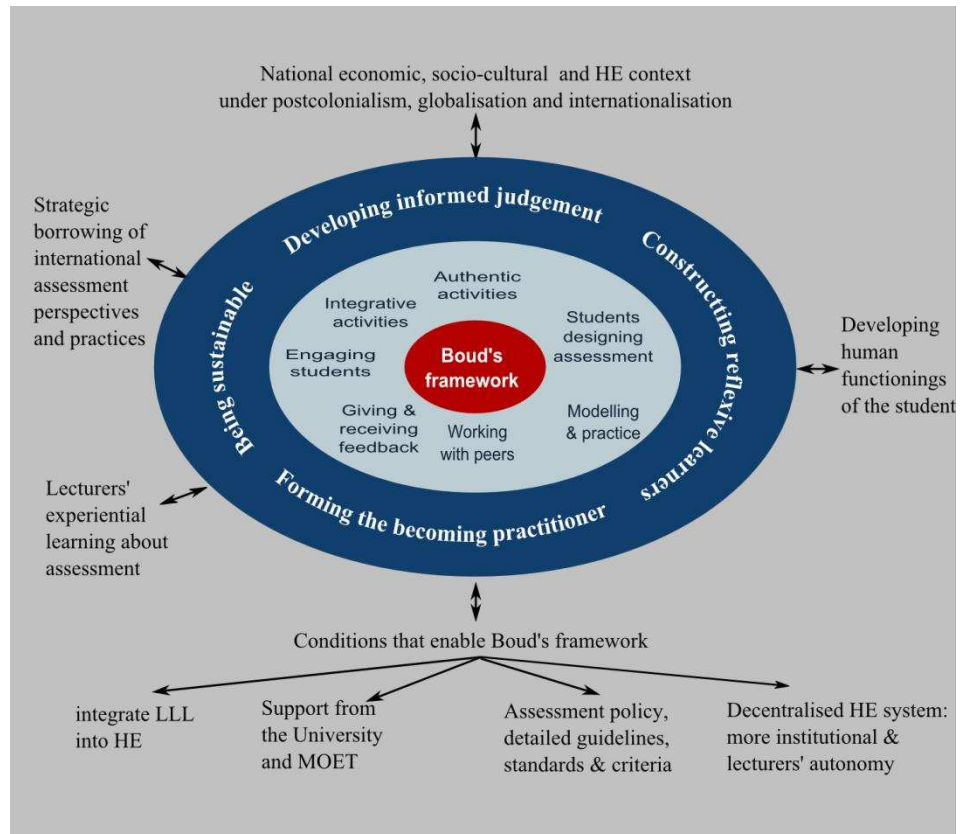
National economic, socio-cultural and HE context under postcolonialism, globalisation and internationalisation

Strategic borrowing of international assessment perspectives and practices

Developing informed judgement

Constructing reflexive learners

Being sustainable

Forming the becoming practitioner

Authentic activities

Integrative activities

Students designing assessment

Engaging students

Boud's framework

Giving & receiving feedback

Working with peers

Modelling & practice

Developing human functionings of the student

Lecturers' experiential learning about assessment

Conditions that enable Boud's framework

integrate LLL into HE

Support from the University and MOET

Assessment policy, detailed guidelines, standards & criteria

Decentralised HE system: more institutional & lecturers' autonomy